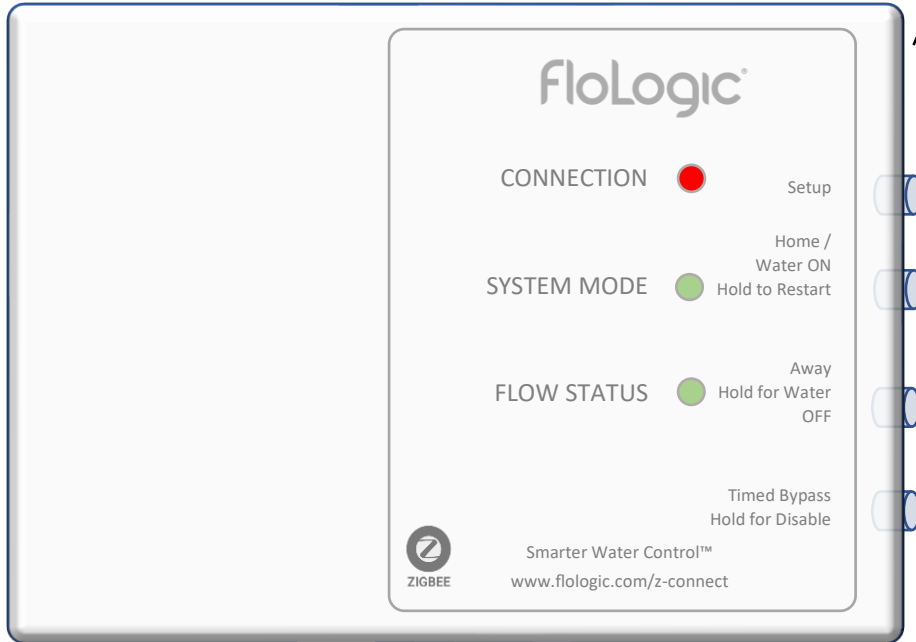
FloLogic®

CONNECTION

Setup

Home / Water ON Hold to Restart

SYSTEM MODE

Away Hold for Water OFF

FLOW STATUS

Timed Bypass Hold for Disable

ZIGBEE

Smarter Water Control™

www.flologic.com/z-connect